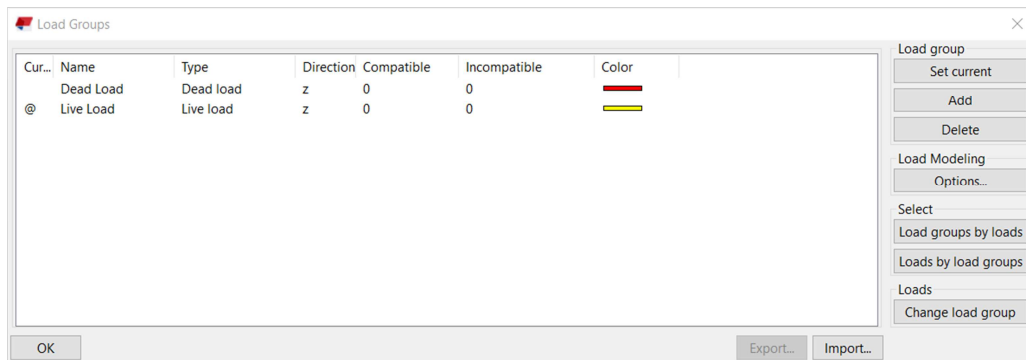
Load Groups

| Cur... | Name | Type | Direction | Compatible | Incompatible | Color |
|---|---|---|---|---|---|---|
| | Dead Load | Dead load | z | 0 | 0 | |
| @ | Live Load | Live load | z | 0 | 0 | |

Load group
Set current
Add
Delete

Load Modeling
Options...

Select
Load groups by loads
Loads by load groups

Loads
Change load group

OK
Export...
Import...